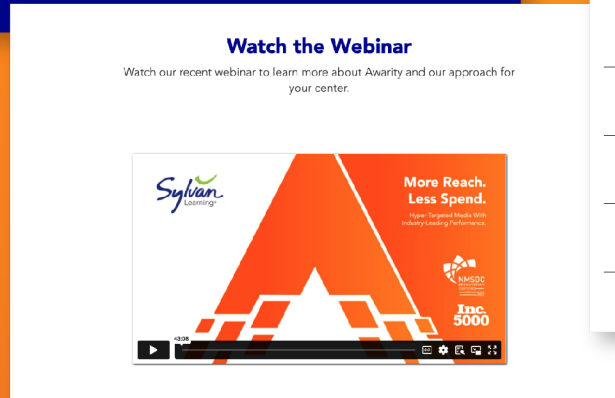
Watch the Webinar

Watch our recent webinar to learn more about Awarity and our approach for your center.

Sylvan Learning

More Reach. Less Spend.

Hyper-Targeted Media With Industry-Leading Performance.

NMSDC

Inc. 5000

3:38